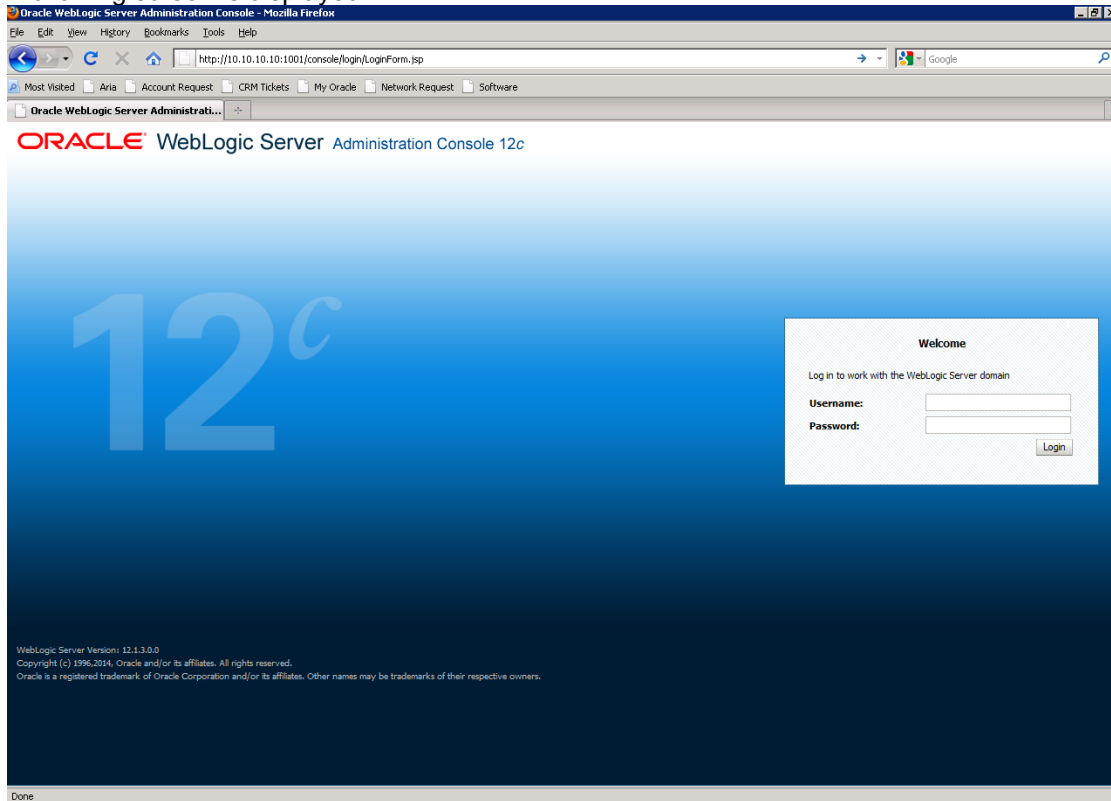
Oracle WebLogic Server Administration Console - Mozilla Firefox

File Edit View History Bookmarks Tools Help

http://10.10.10.10:1001/console/login/LoginForm.jsp

Google

Most Visited Aria Account Request CRM Tickets My Oracle Network Request Software

Oracle WebLogic Server Administrati...

ORACLE WebLogic Server Administration Console 12c

12c

Welcome

Log in to work with the WebLogic Server domain

Username:

Password:

Login

WebLogic Server Version: 12.1.3.0.0
Copyright (c) 1996,2014, Oracle and/or its affiliates. All rights reserved.
Oracle is a registered trademark of Oracle Corporation and/or its affiliates. Other names may be trademarks of their respective owners.

Done